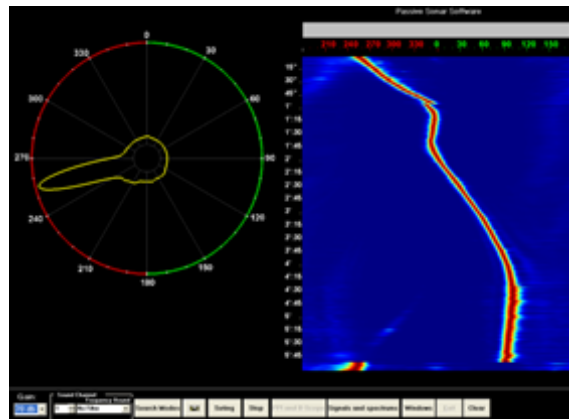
Passive Sonar Software

0
30
60
90
120
150
180
210
240
270
300
330

210 240 270 300 330 0 30 60 90 120 150

15"
30"
45"
1'
1'15
1'30
1'45
2'
2'15
2'30
2'45
3'
3'15
3'30
3'45
4'
4'15
4'30
4'45
5'
5'15
5'30
5'45

Gain
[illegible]
Sound Channel
Frequency Range
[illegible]
No Filter
Search Modes
Setting
Stop
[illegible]
Signals and spectrums
Windows
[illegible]
Close